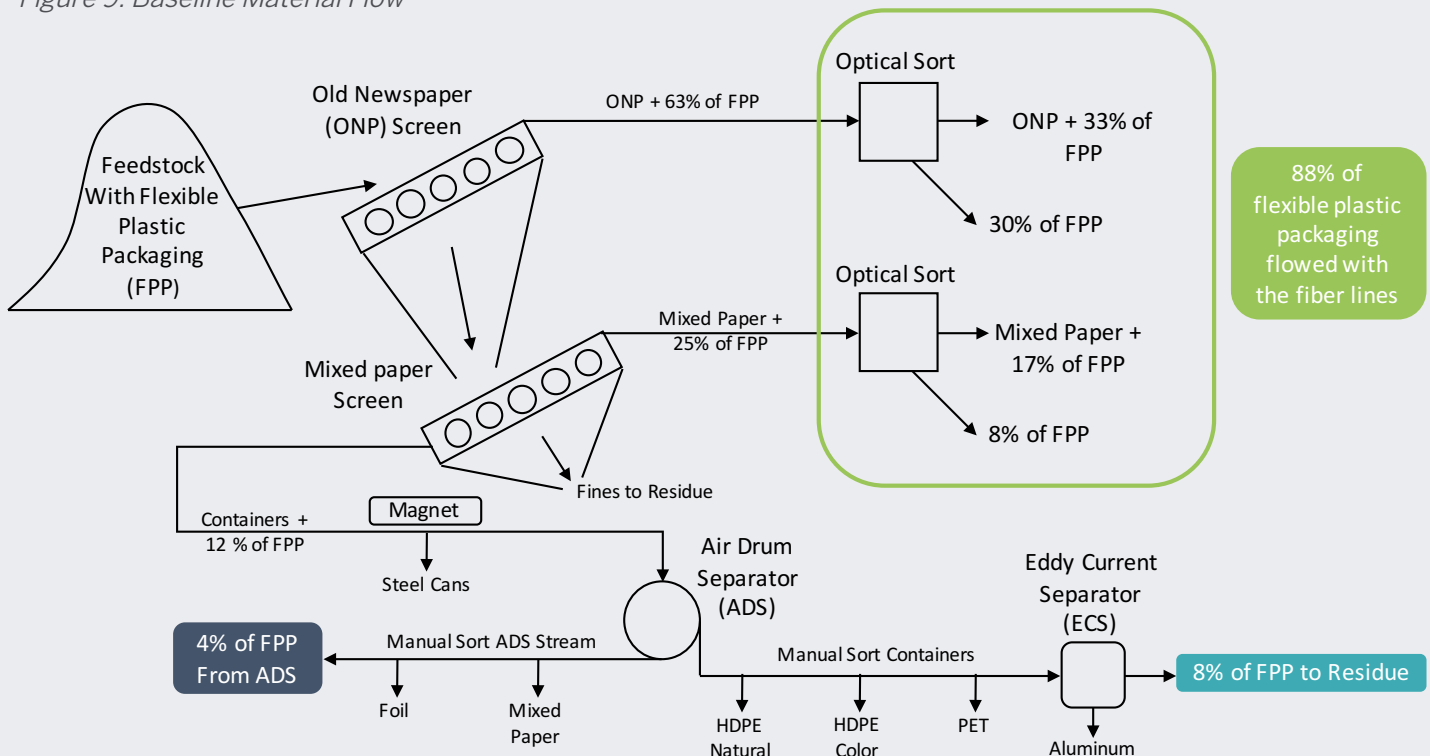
Figure 5: Baseline Material Flow

Feedstock With Flexible Plastic Packaging (FPP)

Old Newspaper (ONP) Screen

ONP + 63% of FPP

Optical Sort

ONP + 33% of FPP

30% of FPP

Mixed paper Screen

Mixed Paper + 25% of FPP

Optical Sort

Mixed Paper + 17% of FPP

8% of FPP

88% of flexible plastic packaging flowed with the fiber lines

Fines to Residue

Containers + 12 % of FPP

Magnet

Steel Cans

Air Drum Separator (ADS)

Eddy Current Separator (ECS)

4% of FPP From ADS

Manual Sort ADS Stream

Foil

Mixed Paper

Manual Sort Containers

HDPE Natural

HDPE Color

PET

Aluminum

8% of FPP to Residue